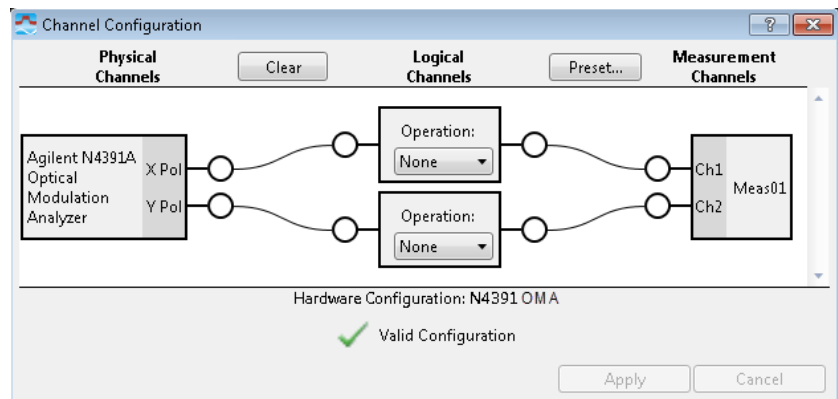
Channel Configuration

?

Physical Channels

Clear

Logical Channels

Preset...

Measurement Channels

Agilent N4391A Optical Modulation Analyzer

X Pol

Y Pol

Operation:
None

Operation:
None

Ch1

Ch2

Meas01

Hardware Configuration: N4391 OMA

Valid Configuration

Apply

Cancel